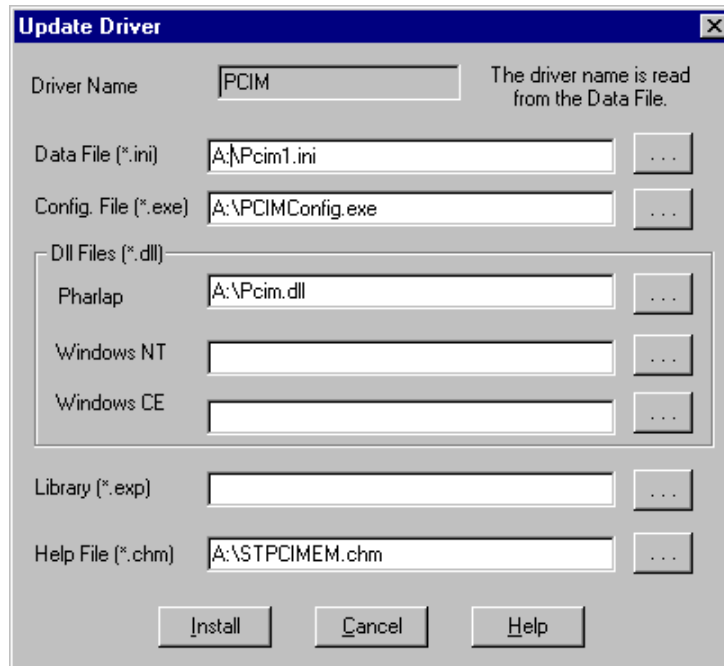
Update Driver

Driver Name
PCIM
The driver name is read from the Data File.

Data File (*.ini)
A:\Pcim1.ini
...

Config. File (*.exe)
A:\PCIMConfig.exe
...

Dll Files (*.dll)

Pharlap
A:\Pcim.dll
...

Windows NT
...

Windows CE
...

Library (*.exp)
...

Help File (*.chm)
A:\STPCIMEM.chm
...

Install
Cancel
Help